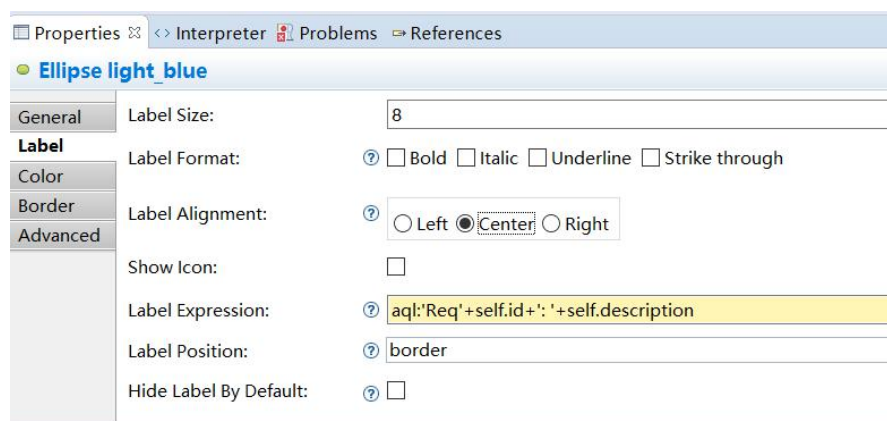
Properties ☒ <> Interpreter Problems ⇨ References

Ellipse light_blue

General
Label
Color
Border
Advanced

Label Size: 8

Label Format: ? Bold Italic Underline Strike through

Label Alignment: ? Left Center Right

Show Icon:

Label Expression: ? aql:'Req'+self.id+': '+self.description

Label Position: ? border

Hide Label By Default: ?